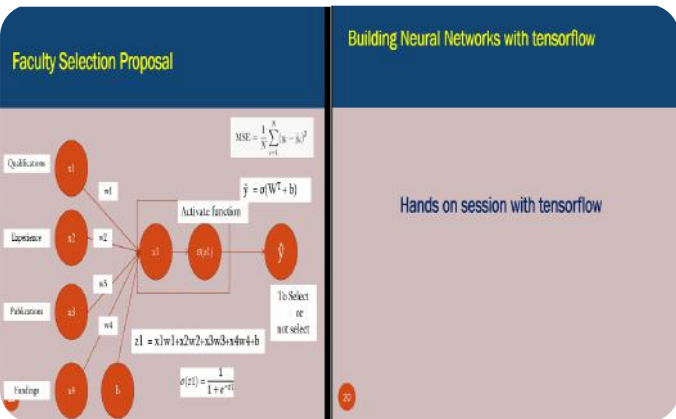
Faculty Selection Proposal

$MSE = \frac{1}{N}\sum_{i=1}^{N}(y_i - \hat{y}_i)^2$

$\hat{y} = \sigma(W^T + b)$

Qualifications

Experience

Publications

Fundings

x1

x2

x3

x4

b

w1

w2

w3

w4

Activate function

z1

σ(z1)

ŷ

To Select or not select

z1 = x1w1+x2w2+x3w3+x4w4+b

$\sigma(z1) = \frac{1}{1+e^{-z1}}$

Building Neural Networks with tensorflow

Hands on session with tensorflow

20